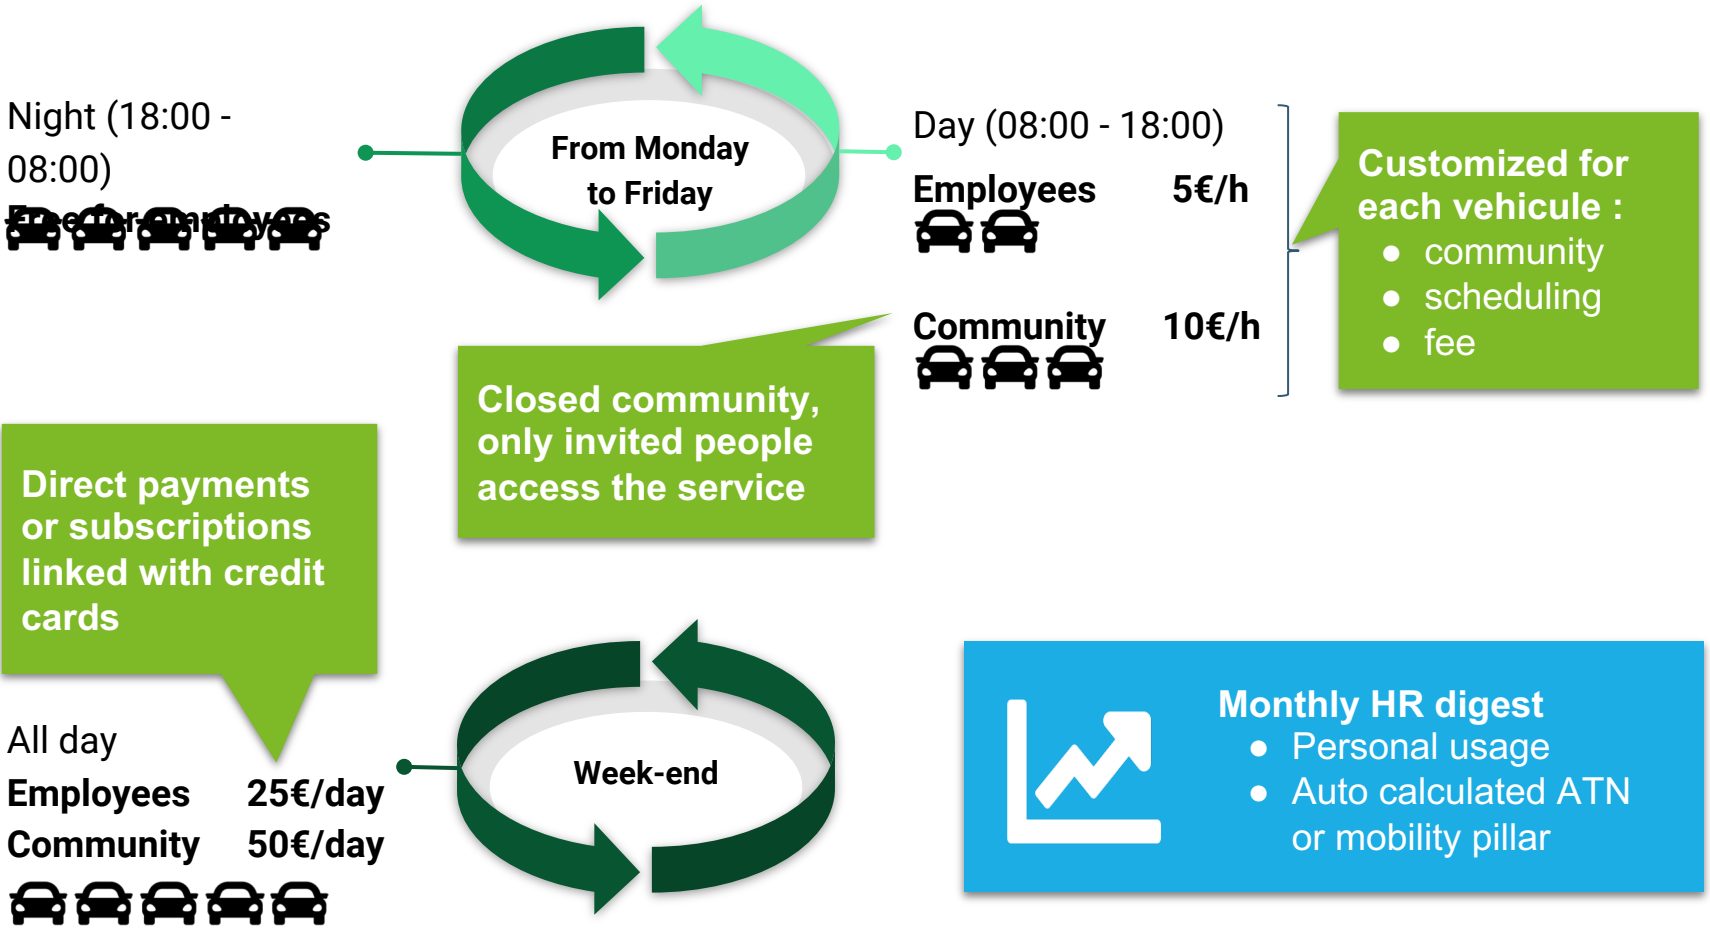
Night (18:00 - 08:00)
Free for employees

From Monday to Friday

Day (08:00 - 18:00)
Employees 5€/h

Community 10€/h

Customized for each vehicule :
- community
- scheduling
- fee

Closed community, only invited people access the service

Direct payments or subscriptions linked with credit cards

All day
Employees 25€/day
Community 50€/day

Week-end

Monthly HR digest
- Personal usage
- Auto calculated ATN or mobility pillar